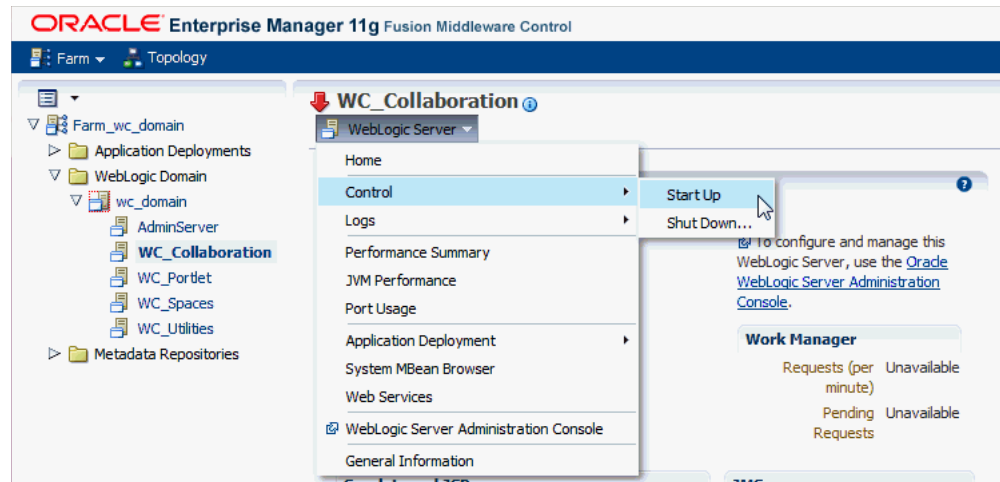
ORACLE Enterprise Manager 11g Fusion Middleware Control

Farm Topology

Farm_wc_domain
Application Deployments
WebLogic Domain
wc_domain
AdminServer
WC_Collaboration
WC_Portlet
WC_Spaces
WC_Utilities
Metadata Repositories

WC_Collaboration
WebLogic Server

Home
Control
Logs
Performance Summary
JVM Performance
Port Usage
Application Deployment
System MBean Browser
Web Services
WebLogic Server Administration Console
General Information

Start Up
Shut Down...

To configure and manage this WebLogic Server, use the Oracle WebLogic Server Administration Console.

Work Manager

| Requests (per minute) | Unavailable |
|---|---|
| Pending Requests | Unavailable |